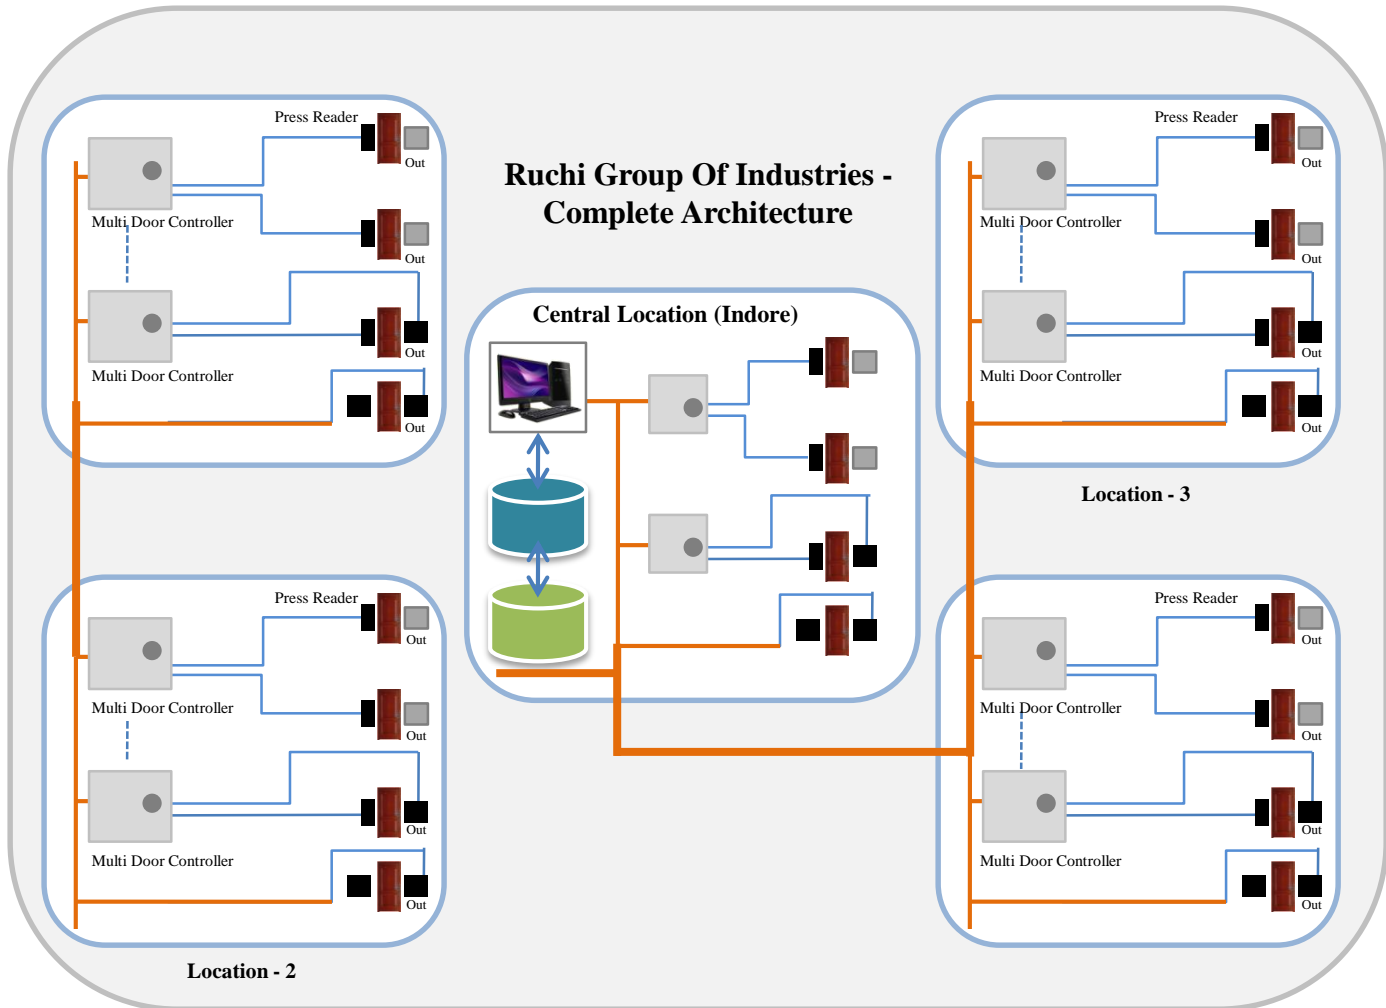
Press Reader

Out

Multi Door Controller

Out

Out

Multi Door Controller

Out

Ruchi Group Of Industries - Complete Architecture

Press Reader

Out

Multi Door Controller

Out

Out

Multi Door Controller

Out

Central Location (Indore)

Location - 3

Press Reader

Out

Multi Door Controller

Out

Out

Multi Door Controller

Out

Press Reader

Out

Multi Door Controller

Out

Out

Multi Door Controller

Out

Location - 2